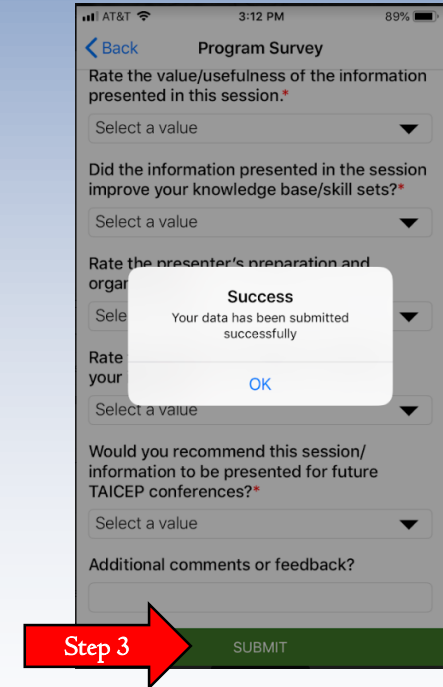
AT&T 3:12 PM 89%

< Back Program Survey

Rate the value/usefulness of the information presented in this session.*

Select a value

Did the information presented in the session improve your knowledge base/skill sets?*

Select a value

Rate the presenter's preparation and organ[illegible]

Sele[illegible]

Rate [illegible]

your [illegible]

Select a value

Success

Your data has been submitted successfully

OK

Would you recommend this session/ information to be presented for future TAICEP conferences?*

Select a value

Additional comments or feedback?

Step 3

SUBMIT